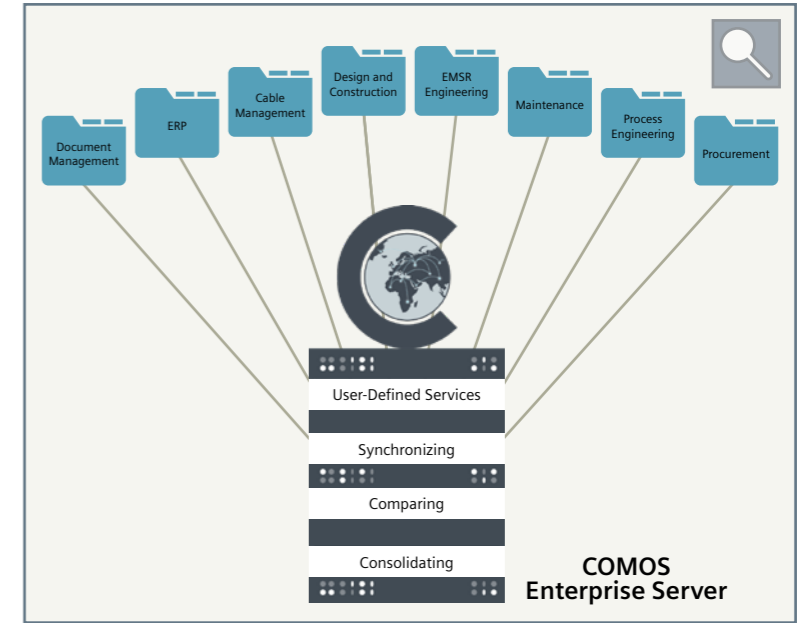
Document Management

ERP

Cable Management

Design and Construction

EMSR Engineering

Maintenance

Process Engineering

Procurement

User-Defined Services

Synchronizing

Comparing

Consolidating

COMOS Enterprise Server